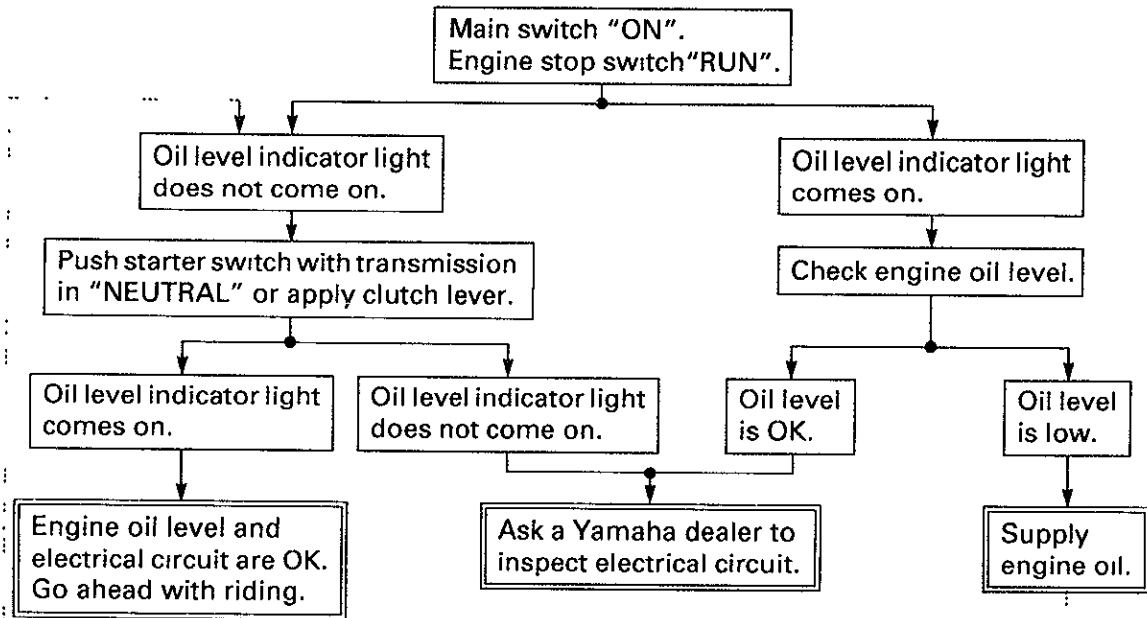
Main switch "ON".
Engine stop switch "RUN".

Oil level indicator light does not come on.

Oil level indicator light comes on.

Push starter switch with transmission in "NEUTRAL" or apply clutch lever.

Check engine oil level.

Oil level indicator light comes on.

Oil level indicator light does not come on.

Oil level is OK.

Oil level is low.

Engine oil level and electrical circuit are OK. Go ahead with riding.

Ask a Yamaha dealer to inspect electrical circuit.

Supply engine oil.